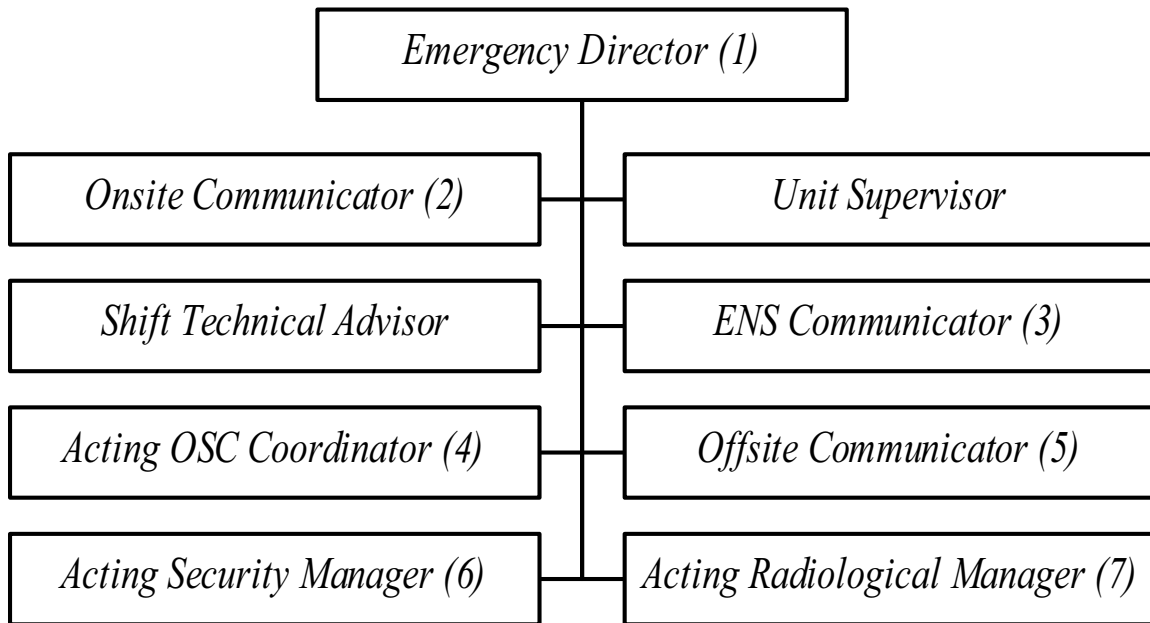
Emergency Director (1)

Onsite Communicator (2)

Unit Supervisor

Shift Technical Advisor

ENS Communicator (3)

Acting OSC Coordinator (4)

Offsite Communicator (5)

Acting Security Manager (6)

Acting Radiological Manager (7)